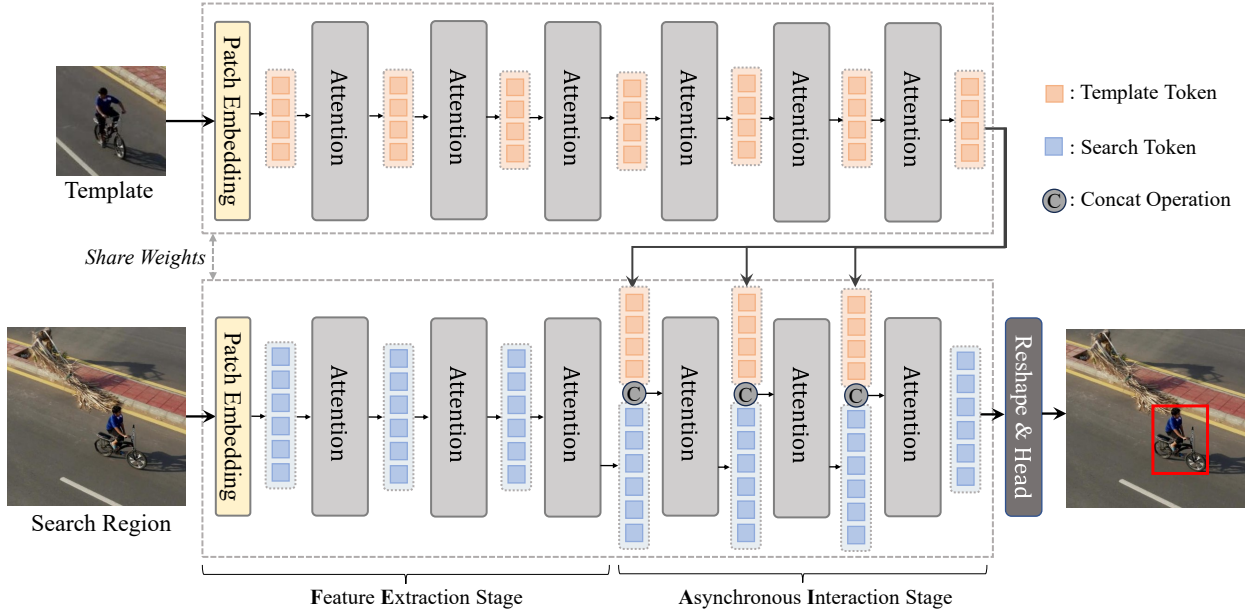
Template

Patch Embedding

Attention

Attention

Attention

Attention

Attention

Attention

: Template Token

: Search Token

C : Concat Operation

Share Weights

Search Region

Patch Embedding

Attention

Attention

Attention

C

Attention

C

Attention

C

Attention

Reshape & Head

Feature Extraction Stage

Asynchronous Interaction Stage